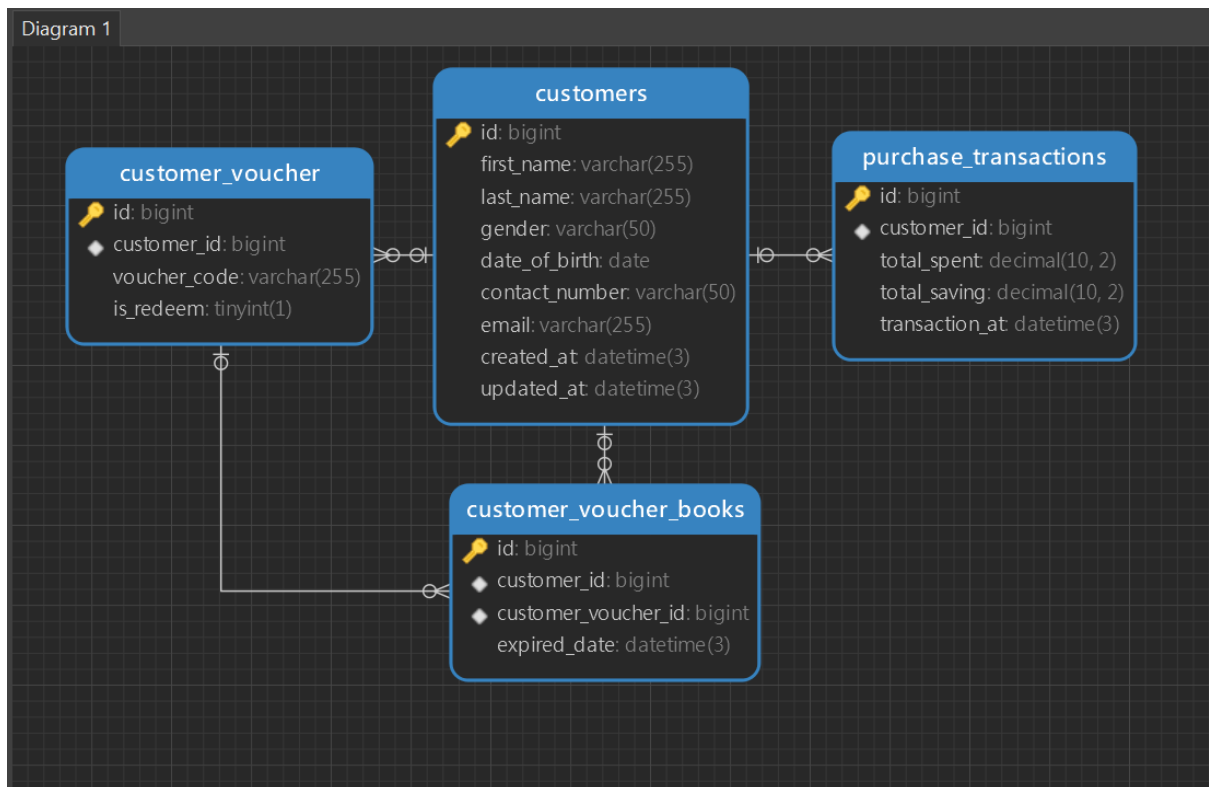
Diagram 1

customer_voucher
id: bigint
customer_id: bigint
voucher_code: varchar(255)
is_redeem: tinyint(1)

customers
id: bigint
first_name: varchar(255)
last_name: varchar(255)
gender: varchar(50)
date_of_birth: date
contact_number: varchar(50)
email: varchar(255)
created_at: datetime(3)
updated_at: datetime(3)

purchase_transactions
id: bigint
customer_id: bigint
total_spent: decimal(10, 2)
total_saving: decimal(10, 2)
transaction_at: datetime(3)

customer_voucher_books
id: bigint
customer_id: bigint
customer_voucher_id: bigint
expired_date: datetime(3)